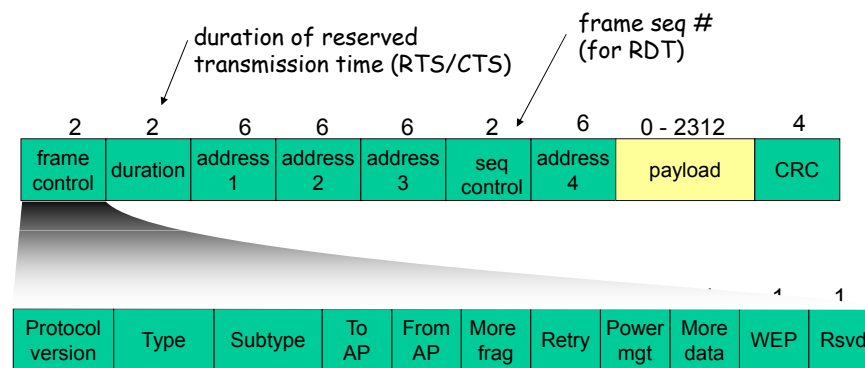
duration of reserved transmission time (RTS/CTS)

frame seq # (for RDT)

| 2 | 2 | 6 | 6 | 6 | 2 | 6 | 0 - 2312 | 4 |
|---|---|---|---|---|---|---|---|---|
| frame control | duration | address 1 | address 2 | address 3 | seq control | address 4 | payload | CRC |

1 1

| Protocol version | Type | Subtype | To AP | From AP | More frag | Retry | Power mgt | More data | WEP | Rsvd |
|---|---|---|---|---|---|---|---|---|---|---|